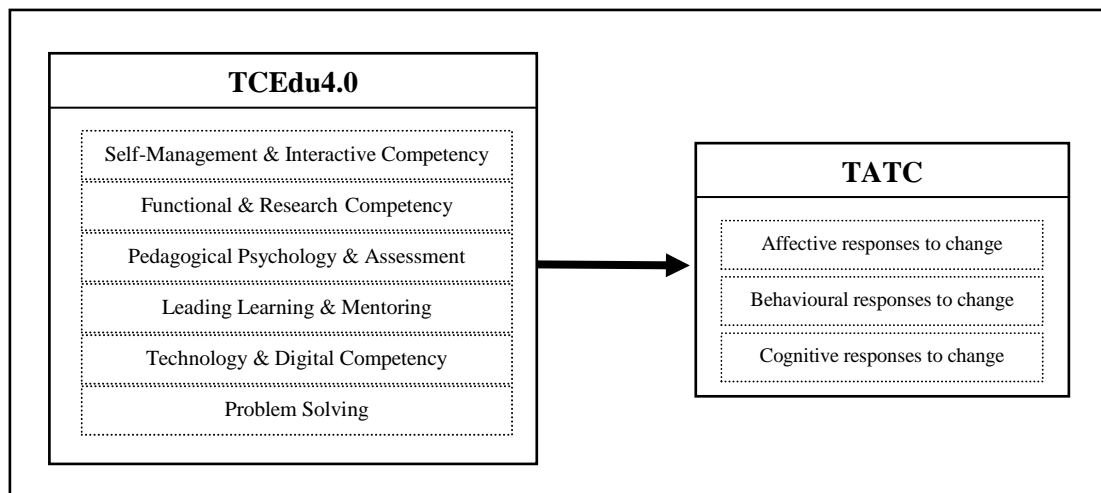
TCEdu4.0

Self-Management & Interactive Competency

Functional & Research Competency

Pedagogical Psychology & Assessment

Leading Learning & Mentoring

Technology & Digital Competency

Problem Solving

TATC

Affective responses to change

Behavioural responses to change

Cognitive responses to change